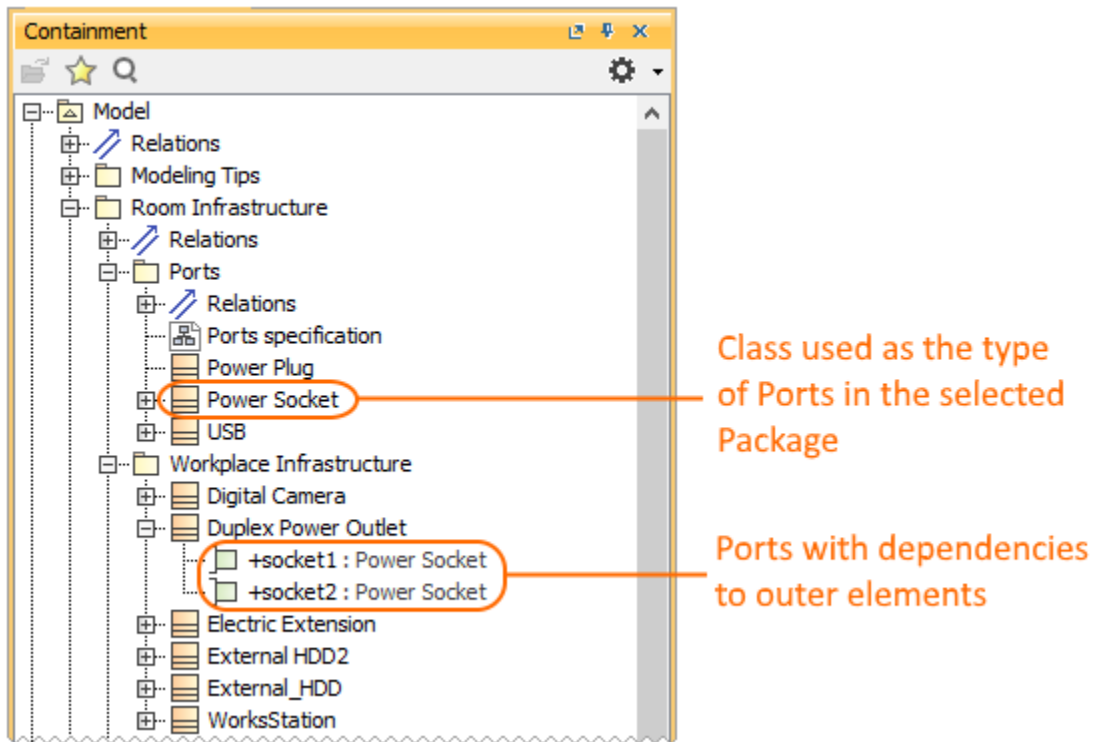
Containment

Model
Relations
Modeling Tips
Room Infrastructure
Relations
Ports
Relations
Ports specification
Power Plug
Power Socket
USB
Workplace Infrastructure
Digital Camera
Duplex Power Outlet
+socket1 : Power Socket
+socket2 : Power Socket
Electric Extension
External HDD2
External_HDD
WorksStation

Class used as the type of Ports in the selected Package

Ports with dependencies to outer elements